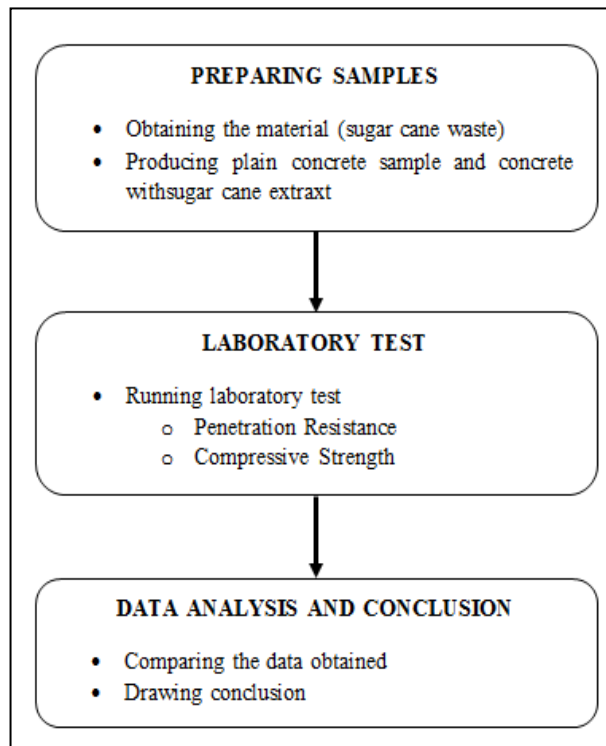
PREPARING SAMPLES

- Obtaining the material (sugar cane waste)
- Producing plain concrete sample and concrete withsugar cane extraxt

LABORATORY TEST

- Running laboratory test
  - Penetration Resistance
  - Compressive Strength

DATA ANALYSIS AND CONCLUSION

- Comparing the data obtained
- Drawing conclusion